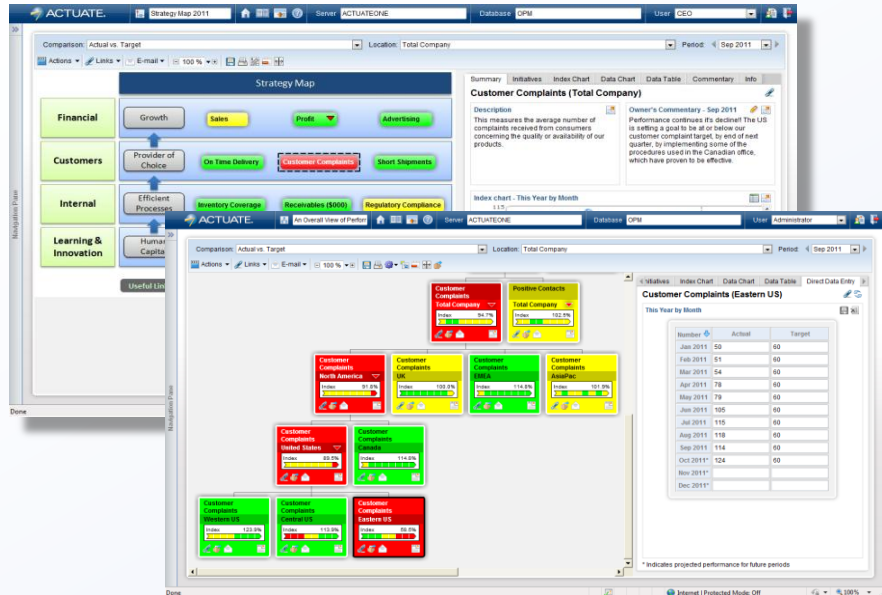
ACTUATE. Strategy Map 2011 Server ACTUATEONE Database OPM User CEO

Comparison: Actual vs. Target Location: Total Company Period: Sep 2011

Actions Links E-mail 100 %

Strategy Map

Financial Growth Sales Profit Advertising

Customers Provider of Choice On Time Delivery Customer Complaints Short Shipments

Internal Efficient Processes Inventory Coverage Receivables ($000) Regulatory Compliance

Learning & Innovation Human Capital

Useful Lin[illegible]

Summary Initiatives Index Chart Data Chart Data Table Commentary Info

Customer Complaints (Total Company)

Description
This measures the average number of complaints received from consumers concerning the quality or availability of our products.

Owner's Commentary - Sep 2011
Performance continues it's decline!! The US is setting a goal to be at or below our customer complaint target, by end of next quarter, by implementing some of the procedures used in the Canadian office, which have proven to be effective.

Index chart - This Year by Month

Navigation Pane

Done

ACTUATE. An Overall View of Perfor Server ACTUATEONE Database OPM User Administrator

Comparison: Actual vs. Target Location: Total Company Period: Sep 2011

Actions Links E-mail 100 %

Customer Complaints Total Company Index 94.7%
Positive Contacts Total Company Index 102.5%
Customer Complaints North America Index 91.0%
Customer Complaints UK Index 100.0%
Customer Complaints EMEA Index 114.6%
Customer Complaints AsiaPac Index 101.9%
Customer Complaints United States Index 89.5%
Customer Complaints Canada Index 114.6%
Customer Complaints Western US Index 123.9%
Customer Complaints Central US Index 113.9%
Customer Complaints Eastern US Index 59.5%

Initiatives Index Chart Data Chart Data Table Direct Data Entry

Customer Complaints (Eastern US)

This Year by Month

| Number | Actual | Target |
|---|---|---|
| Jan 2011 | 50 | 60 |
| Feb 2011 | 51 | 60 |
| Mar 2011 | 54 | 60 |
| Apr 2011 | 78 | 60 |
| May 2011 | 79 | 60 |
| Jun 2011 | 105 | 60 |
| Jul 2011 | 115 | 60 |
| Aug 2011 | 118 | 60 |
| Sep 2011 | 114 | 60 |
| Oct 2011* | 124 | 60 |
| Nov 2011* | | |
| Dec 2011* | | |

* Indicates projected performance for future periods

Navigation Pane

Done Internet | Protected Mode: Off 100%